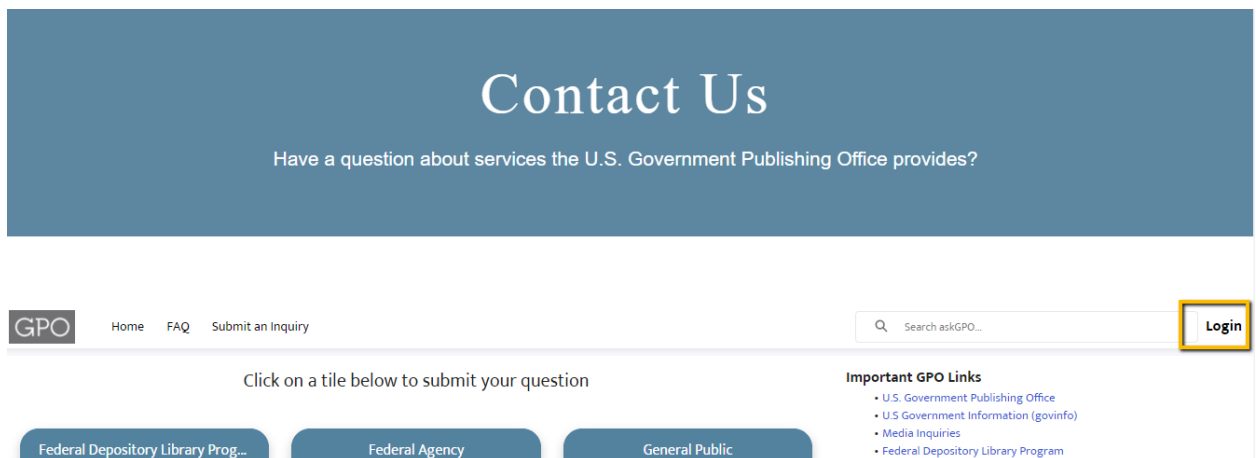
Contact Us

Have a question about services the U.S. Government Publishing Office provides?

GPO

Home FAQ Submit an Inquiry

Search askGPO...

Login

Click on a tile below to submit your question

Federal Depository Library Prog...

Federal Agency

General Public

Important GPO Links

- U.S. Government Publishing Office
- U.S Government Information (govinfo)
- Media Inquiries
- Federal Depository Library Program